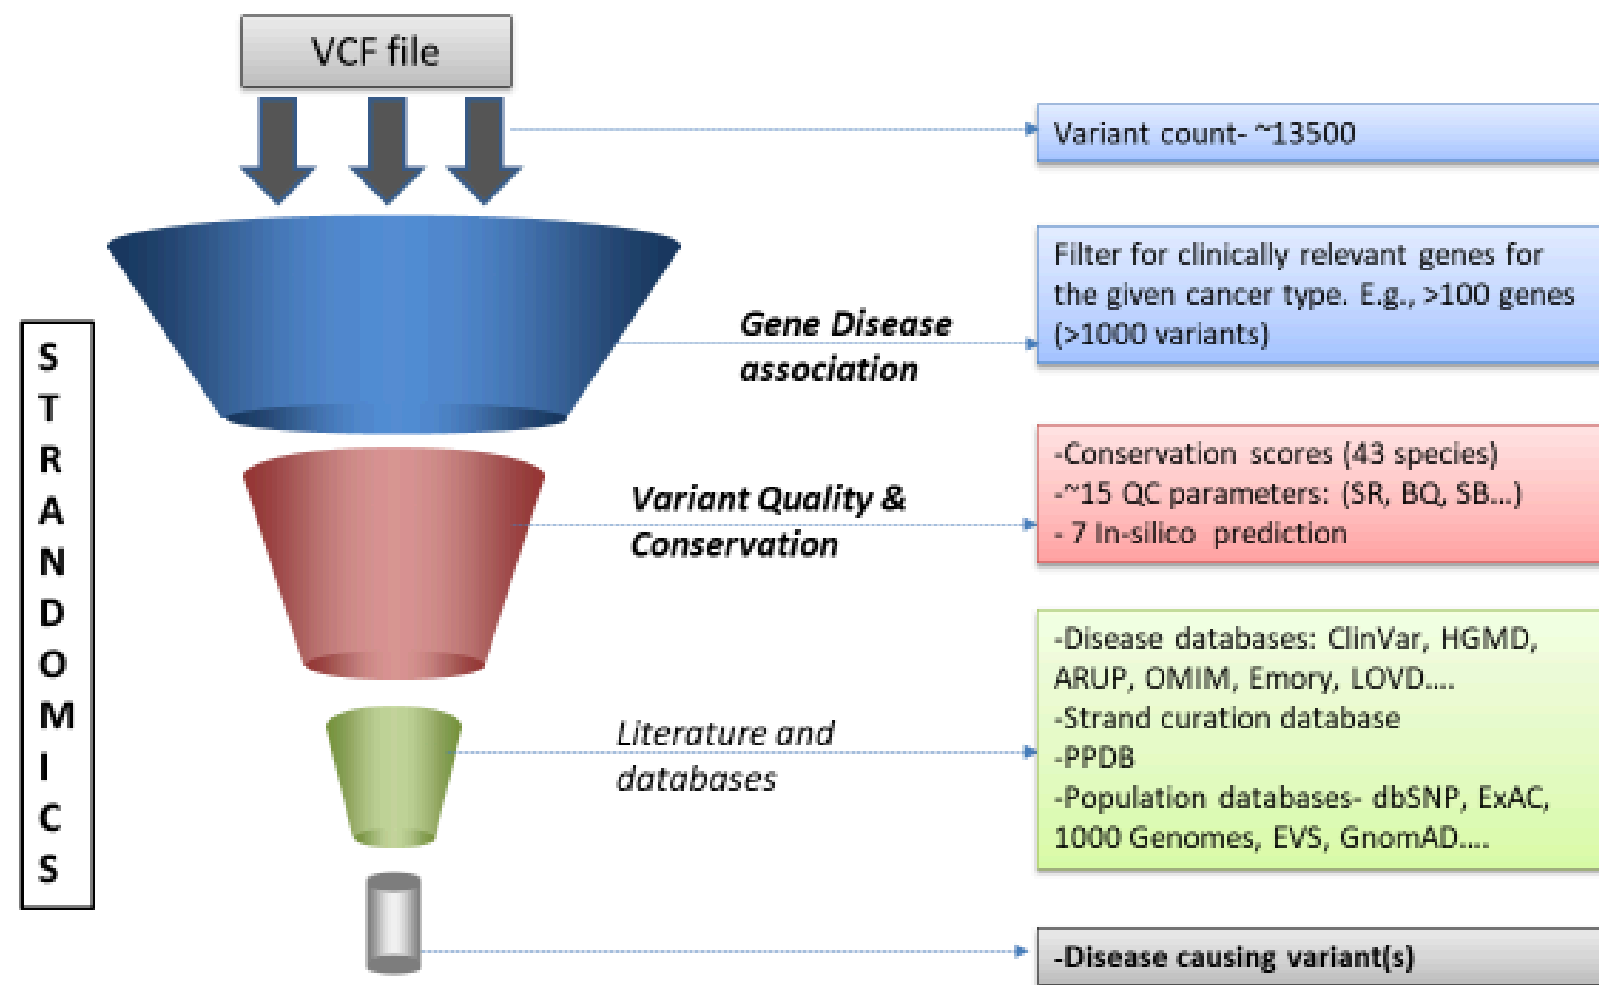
VCF file

STRANDOMICS

Variant count- ~13500

Gene Disease association

Filter for clinically relevant genes for the given cancer type. E.g., >100 genes (>1000 variants)

Variant Quality & Conservation

-Conservation scores (43 species)
-~15 QC parameters: (SR, BQ, SB...)
- 7 In-silico prediction

Literature and databases

-Disease databases: ClinVar, HGMD, ARUP, OMIM, Emory, LOVD....
-Strand curation database
-PPDB
-Population databases- dbSNP, ExAC, 1000 Genomes, EVS, GnomAD....

-Disease causing variant(s)